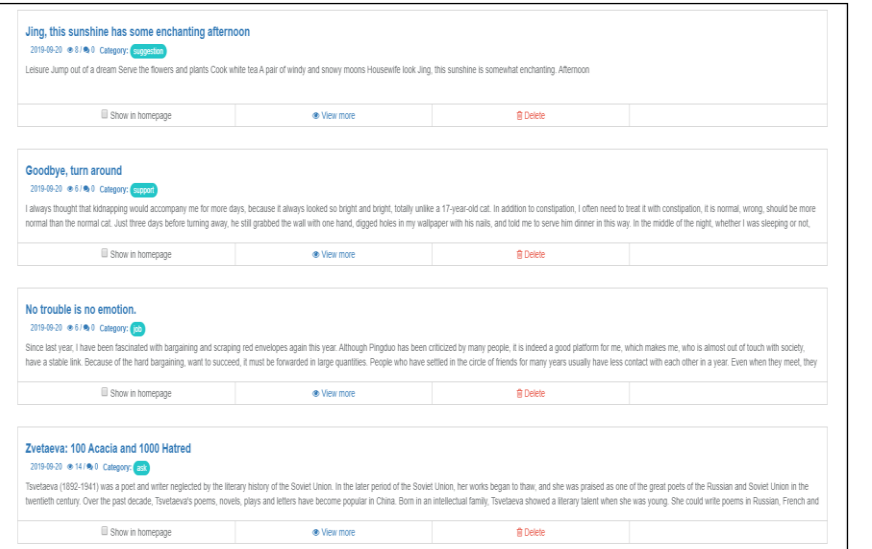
Jing, this sunshine has some enchanting afternoon

2019-09-20 8 / 0 Category: suggestion

Leisure Jump out of a dream Serve the flowers and plants Cook white tea A pair of windy and snowy moons Housewife look Jing, this sunshine is somewhat enchanting. Afternoon

| Show in homepage | View more | Delete | |
|---|---|---|---|

Goodbye, turn around

2019-09-20 6 / 0 Category: support

I always thought that kidnapping would accompany me for more days, because it always looked so bright and bright, totally unlike a 17-year-old cat. In addition to constipation, I often need to treat it with constipation, it is normal, wrong, should be more normal than the normal cat. Just three days before turning away, he still grabbed the wall with one hand, digged holes in my wallpaper with his nails, and told me to serve him dinner in this way. In the middle of the night, whether I was sleeping or not,

| Show in homepage | View more | Delete | |
|---|---|---|---|

No trouble is no emotion.

2019-09-20 6 / 0 Category: job

Since last year, I have been fascinated with bargaining and scraping red envelopes again this year. Although Pingduo has been criticized by many people, it is indeed a good platform for me, which makes me, who is almost out of touch with society, have a stable link. Because of the hard bargaining, want to succeed, it must be forwarded in large quantities. People who have settled in the circle of friends for many years usually have less contact with each other in a year. Even when they meet, they

| Show in homepage | View more | Delete | |
|---|---|---|---|

Zvetaeva: 100 Acacia and 1000 Hatred

2019-09-20 14 / 0 Category: ask

Tsvetaeva (1892-1941) was a poet and writer neglected by the literary history of the Soviet Union. In the later period of the Soviet Union, her works began to thaw, and she was praised as one of the great poets of the Russian and Soviet Union in the twentieth century. Over the past decade, Tsvetaeva's poems, novels, plays and letters have become popular in China. Born in an intellectual family, Tsvetaeva showed a literary talent when she was young. She could write poems in Russian, French and

| Show in homepage | View more | Delete | |
|---|---|---|---|